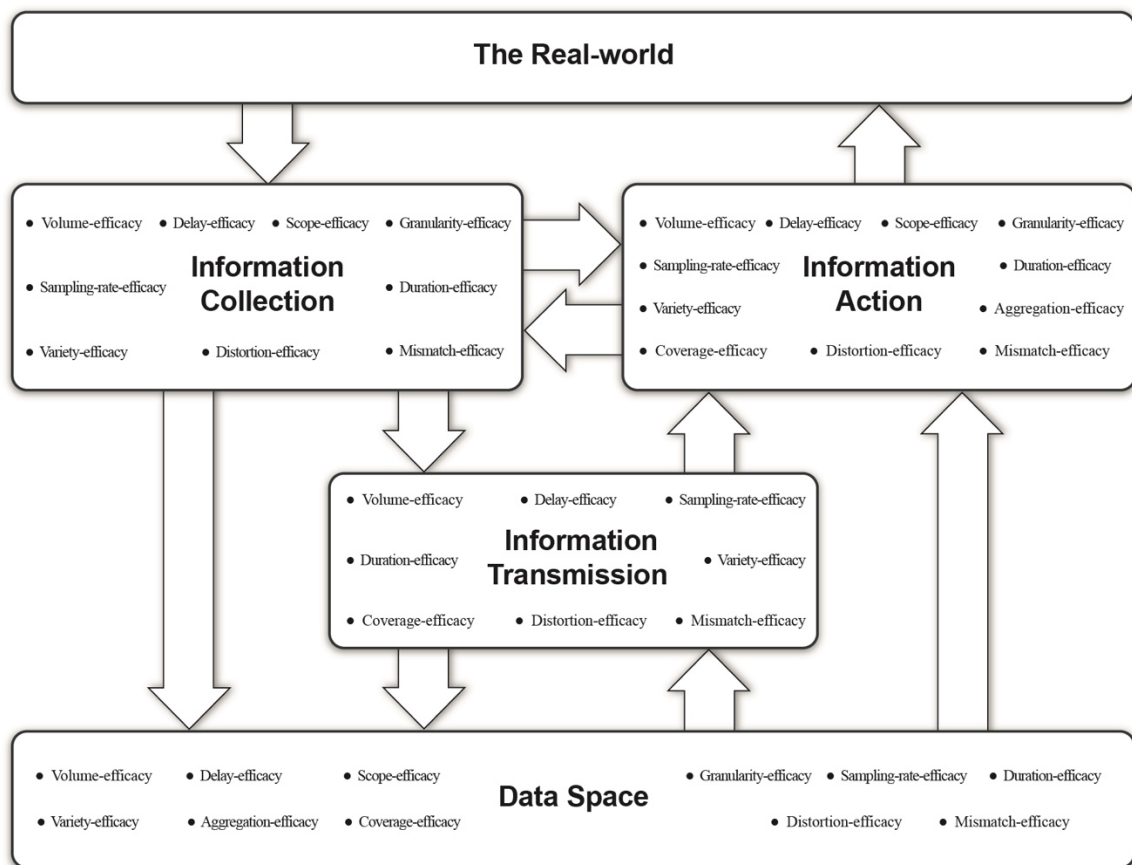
The Real-world

• Volume-efficacy • Delay-efficacy • Scope-efficacy • Granularity-efficacy

• Sampling-rate-efficacy

Information Collection

• Duration-efficacy

• Variety-efficacy • Distortion-efficacy • Mismatch-efficacy

• Volume-efficacy • Delay-efficacy • Scope-efficacy • Granularity-efficacy

• Sampling-rate-efficacy

Information Action

• Duration-efficacy

• Variety-efficacy • Aggregation-efficacy

• Coverage-efficacy • Distortion-efficacy • Mismatch-efficacy

• Volume-efficacy • Delay-efficacy • Sampling-rate-efficacy

• Duration-efficacy

Information Transmission

• Variety-efficacy

• Coverage-efficacy • Distortion-efficacy • Mismatch-efficacy

• Volume-efficacy • Delay-efficacy • Scope-efficacy

• Variety-efficacy • Aggregation-efficacy • Coverage-efficacy

Data Space

• Granularity-efficacy • Sampling-rate-efficacy • Duration-efficacy

• Distortion-efficacy • Mismatch-efficacy